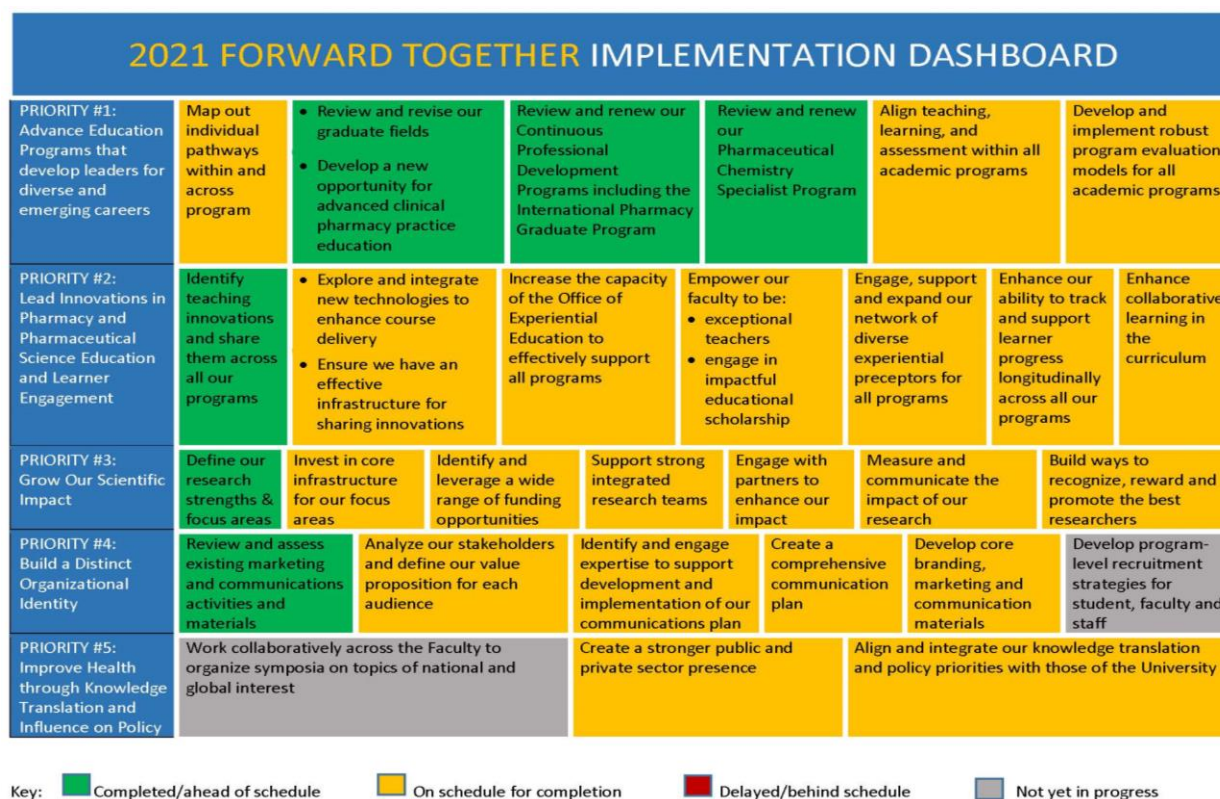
2021 FORWARD TOGETHER IMPLEMENTATION DASHBOARD

PRIORITY #1: Advance Education Programs that develop leaders for diverse and emerging careers

Map out individual pathways within and across program

- Review and revise our graduate fields
- Develop a new opportunity for advanced clinical pharmacy practice education

Review and renew our Continuous Professional Development Programs including the International Pharmacy Graduate Program

Review and renew our Pharmaceutical Chemistry Specialist Program

Align teaching, learning, and assessment within all academic programs

Develop and implement robust program evaluation models for all academic programs

PRIORITY #2: Lead Innovations in Pharmacy and Pharmaceutical Science Education and Learner Engagement

Identify teaching innovations and share them across all our programs

- Explore and integrate new technologies to enhance course delivery
- Ensure we have an effective infrastructure for sharing innovations

Increase the capacity of the Office of Experiential Education to effectively support all programs

Empower our faculty to be:
- exceptional teachers
- engage in impactful educational scholarship

Engage, support and expand our network of diverse experiential preceptors for all programs

Enhance our ability to track and support learner progress longitudinally across all our programs

Enhance collaborative learning in the curriculum

PRIORITY #3: Grow Our Scientific Impact

Define our research strengths & focus areas

Invest in core infrastructure for our focus areas

Identify and leverage a wide range of funding opportunities

Support strong integrated research teams

Engage with partners to enhance our impact

Measure and communicate the impact of our research

Build ways to recognize, reward and promote the best researchers

PRIORITY #4: Build a Distinct Organizational Identity

Review and assess existing marketing and communications activities and materials

Analyze our stakeholders and define our value proposition for each audience

Identify and engage expertise to support development and implementation of our communications plan

Create a comprehensive communication plan

Develop core branding, marketing and communication materials

Develop program-level recruitment strategies for student, faculty and staff

PRIORITY #5: Improve Health through Knowledge Translation and Influence on Policy

Work collaboratively across the Faculty to organize symposia on topics of national and global interest

Create a stronger public and private sector presence

Align and integrate our knowledge translation and policy priorities with those of the University

Key: Completed/ahead of schedule On schedule for completion Delayed/behind schedule Not yet in progress